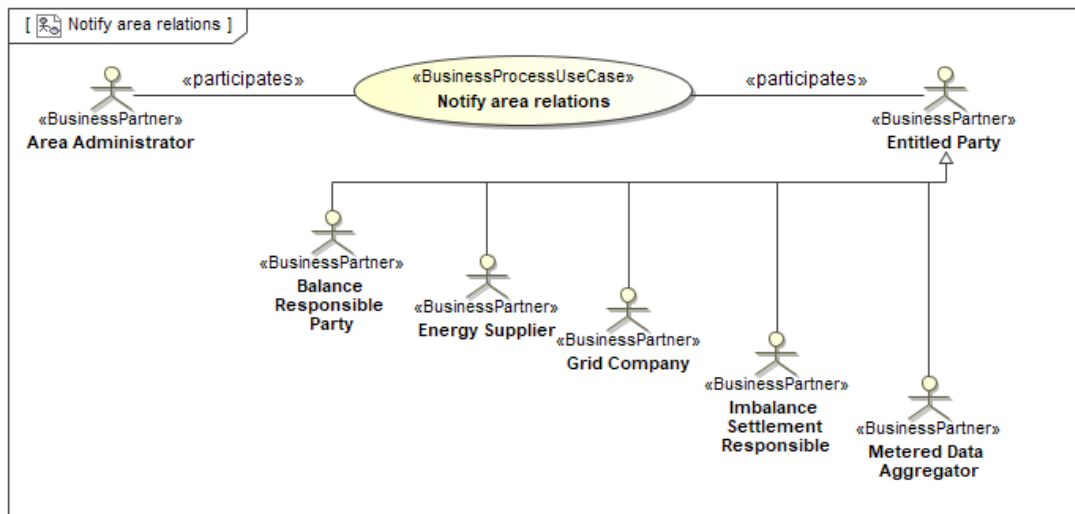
[ Notify area relations ]

«participates»

«BusinessProcessUseCase»
Notify area relations

«participates»

«BusinessPartner»
Area Administrator

«BusinessPartner»
Entitled Party

«BusinessPartner»
Balance Responsible Party

«BusinessPartner»
Energy Supplier

«BusinessPartner»
Grid Company

«BusinessPartner»
Imbalance Settlement Responsible

«BusinessPartner»
Metered Data Aggregator